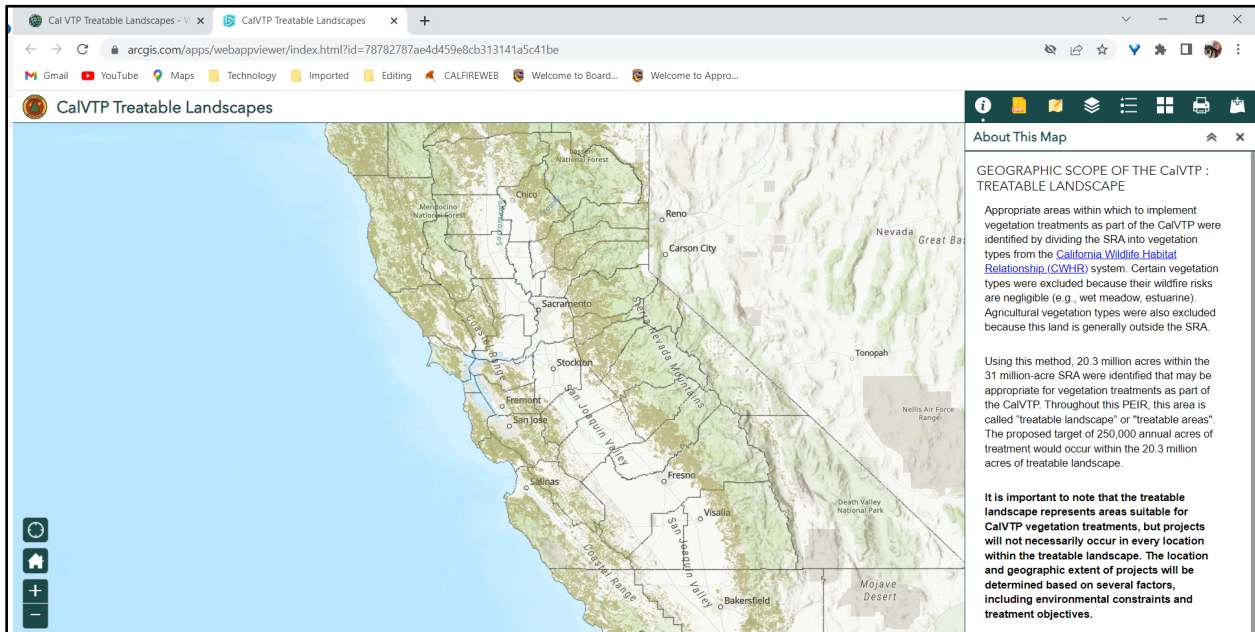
Cal VTP Treatable Landscapes - V ×
CalVTP Treatable Landscapes ×
+

arcgis.com/apps/webappviewer/index.html?id=78782787ae4d459e8cb313141a5c41be

Gmail YouTube Maps Technology Imported Editing CALFIREWEB Welcome to Board... Welcome to Appro...

CalVTP Treatable Landscapes

About This Map

GEOGRAPHIC SCOPE OF THE CalVTP : TREATABLE LANDSCAPE

Appropriate areas within which to implement vegetation treatments as part of the CalVTP were identified by dividing the SRA into vegetation types from the California Wildlife Habitat Relationship (CWHR) system. Certain vegetation types were excluded because their wildfire risks are negligible (e.g., wet meadow, estuarine). Agricultural vegetation types were also excluded because this land is generally outside the SRA.

Using this method, 20.3 million acres within the 31 million-acre SRA were identified that may be appropriate for vegetation treatments as part of the CalVTP. Throughout this PEIR, this area is called "treatable landscape" or "treatable areas". The proposed target of 250,000 annual acres of treatment would occur within the 20.3 million acres of treatable landscape.

It is important to note that the treatable landscape represents areas suitable for CalVTP vegetation treatments, but projects will not necessarily occur in every location within the treatable landscape. The location and geographic extent of projects will be determined based on several factors, including environmental constraints and treatment objectives.

Lassen National Forest
Chico
Mendocino National Forest
Reno
Carson City
Nevada
Great Bas
Sacramento
Coast Range
Sierra Nevada Mountains
Stockton
Tonopah
Fremont
San Jose
San Joaquin Valley
Nellis Air Force Range
Fresno
Salinas
Visalia
San Joaquin Valley
Coast Range
Death Valley National Park
Bakersfield
Mojave Desert
+
−